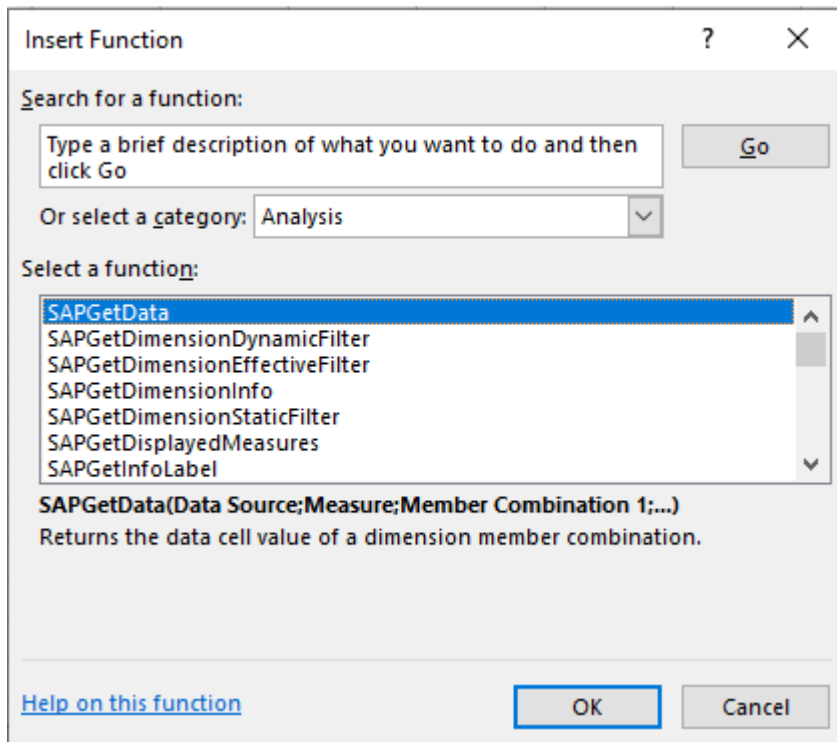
Insert Function

?

Search for a function:

Type a brief description of what you want to do and then click Go

Go

Or select a category: Analysis

Select a function:

SAPGetData
SAPGetDimensionDynamicFilter
SAPGetDimensionEffectiveFilter
SAPGetDimensionInfo
SAPGetDimensionStaticFilter
SAPGetDisplayedMeasures
SAPGetInfoLabel

SAPGetData(Data Source;Measure;Member Combination 1;...)

Returns the data cell value of a dimension member combination.

Help on this function

OK

Cancel